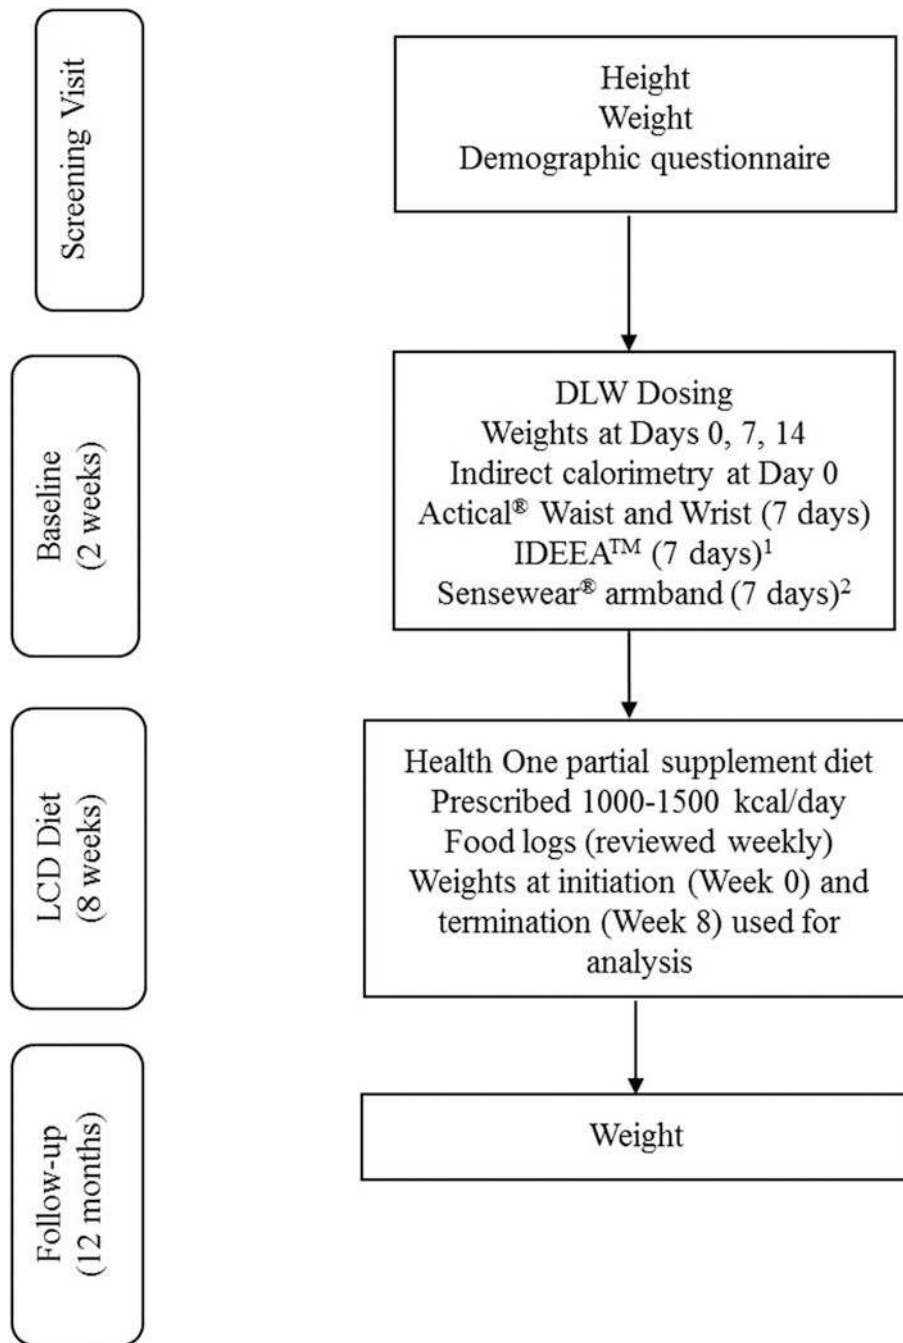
Screening Visit

Height
Weight
Demographic questionnaire

Baseline (2 weeks)

DLW Dosing
Weights at Days 0, 7, 14
Indirect calorimetry at Day 0
Actical® Waist and Wrist (7 days)
IDEEA™ (7 days)$^1$
Sensewear® armband (7 days)$^2$

LCD Diet (8 weeks)

Health One partial supplement diet
Prescribed 1000-1500 kcal/day
Food logs (reviewed weekly)
Weights at initiation (Week 0) and termination (Week 8) used for analysis

Follow-up (12 months)

Weight